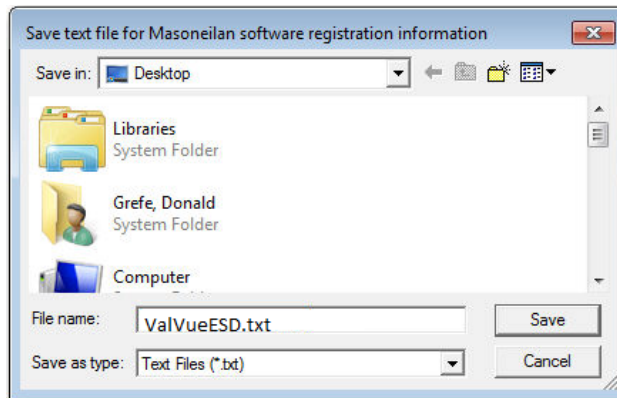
Save text file for Masoneilan software registration information

Save in: Desktop

Libraries
System Folder

Grefe, Donald
System Folder

Computer

File name: ValVueESD.txt

Save

Save as type: Text Files (*.txt)

Cancel